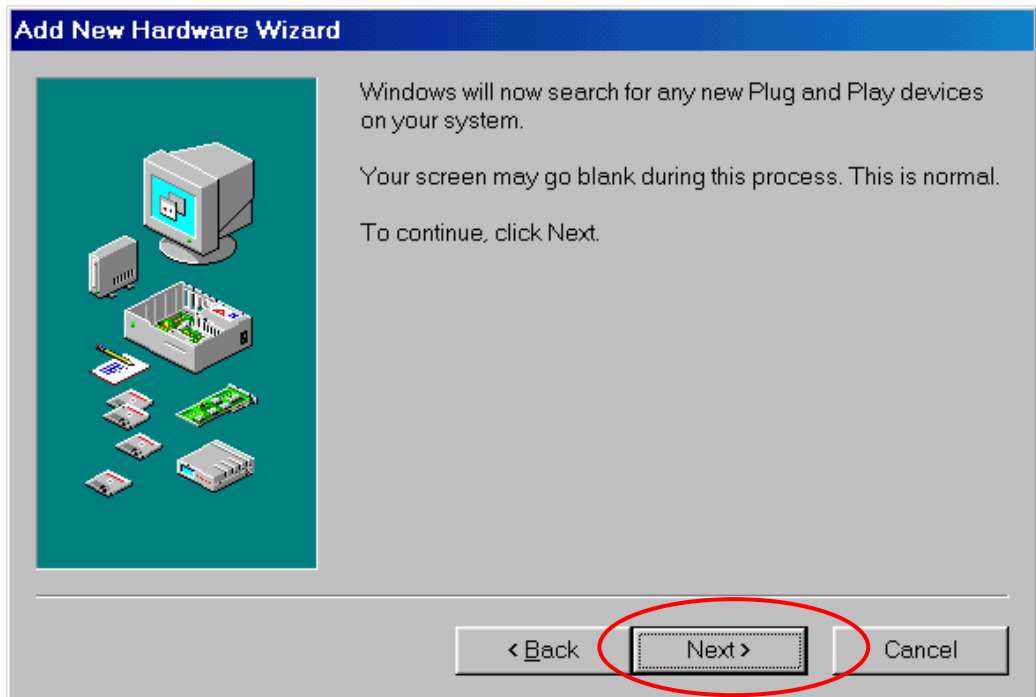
Add New Hardware Wizard

Windows will now search for any new Plug and Play devices on your system.

Your screen may go blank during this process. This is normal.

To continue, click Next.

< Back

Next >

Cancel